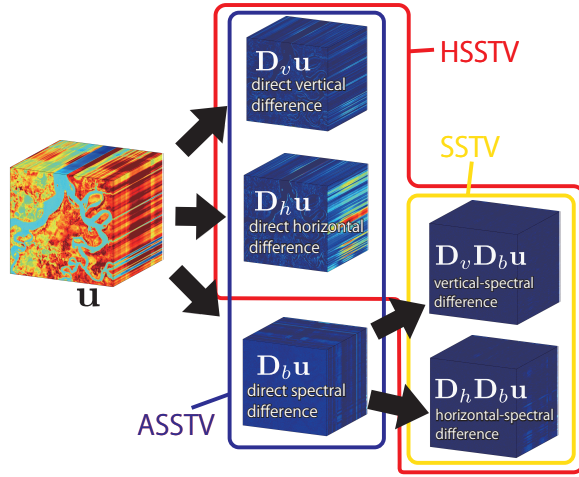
$\mathbf{D}_v\mathbf{u}$
direct vertical difference

HSSTV

$\mathbf{D}_h\mathbf{u}$
direct horizontal difference

SSTV

$\mathbf{u}$

$\mathbf{D}_v\mathbf{D}_b\mathbf{u}$
vertical-spectral difference

$\mathbf{D}_b\mathbf{u}$
direct spectral difference

$\mathbf{D}_h\mathbf{D}_b\mathbf{u}$
horizontal-spectral difference

ASSTV